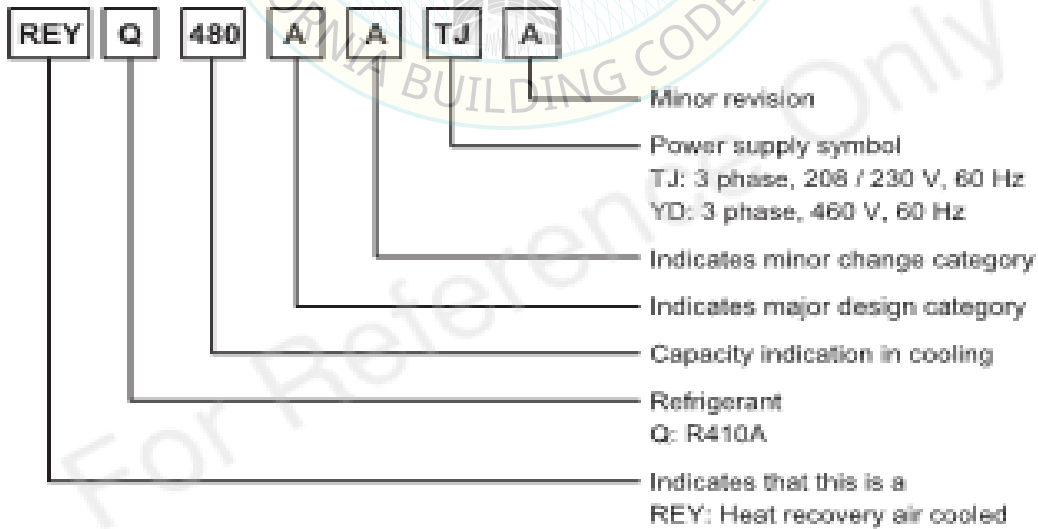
REY Q 480 A A TJ A

Minor revision

Power supply symbol
TJ: 3 phase, 208 / 230 V, 60 Hz
YD: 3 phase, 460 V, 60 Hz

Indicates minor change category

Indicates major design category

Capacity indication in cooling

Refrigerant
Q: R410A

Indicates that this is a
REY: Heat recovery air cooled

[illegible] BUILDING CODE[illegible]

For Reference Only